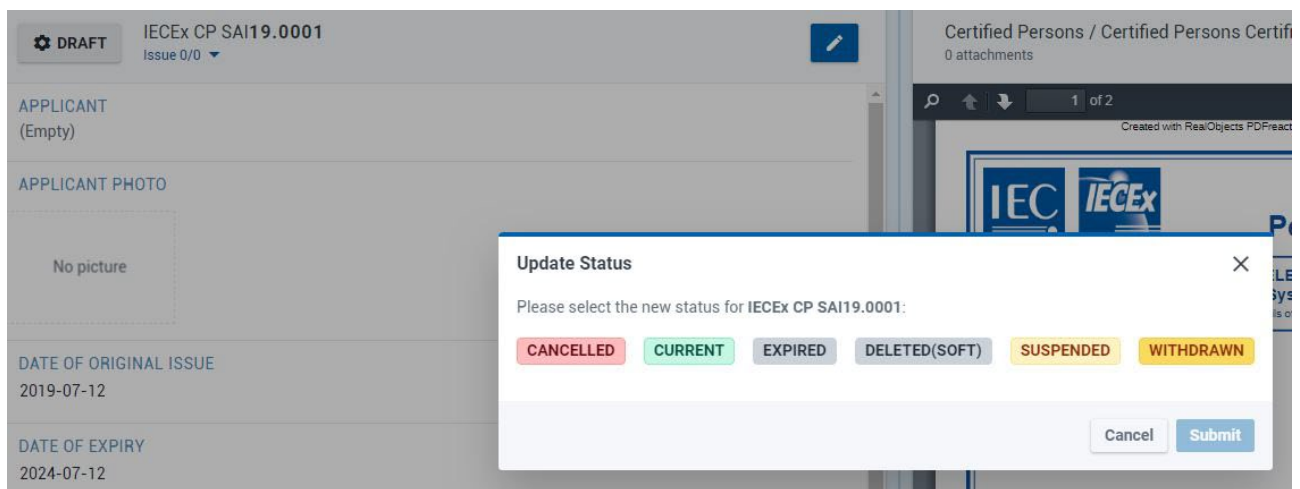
DRAFT
IECEx CP SAI19.0001
Issue 0/0

Certified Persons / Certified Persons Certifi
0 attachments

1 of 2
Created with RealObjects PDFreact

IEC IECEx

APPLICANT
(Empty)

APPLICANT PHOTO

No picture

DATE OF ORIGINAL ISSUE
2019-07-12

DATE OF EXPIRY
2024-07-12

Update Status

Please select the new status for IECEx CP SAI19.0001:

CANCELLED CURRENT EXPIRED DELETED(SOFT) SUSPENDED WITHDRAWN

Cancel Submit